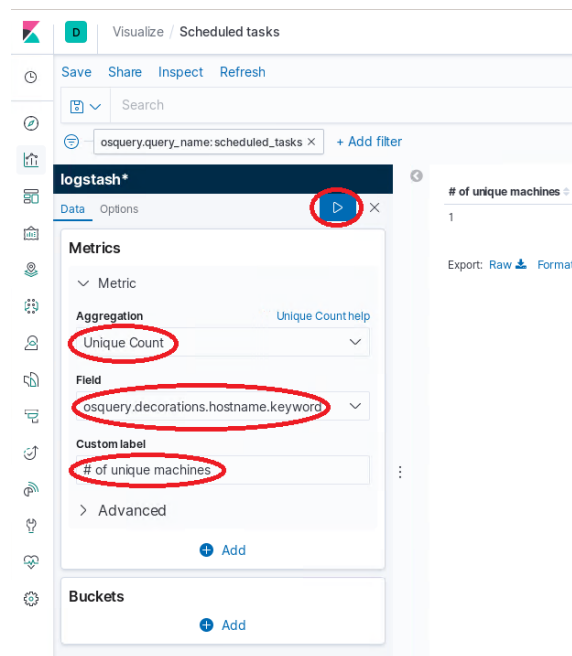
D Visualize / Scheduled tasks

Save Share Inspect Refresh

Search

osquery.query_name: scheduled_tasks × + Add filter

logstash*

Data Options

Metrics

Metric

Aggregation Unique Count help

Unique Count

Field

osquery.decorations.hostname.keyword

Custom label

# of unique machines

Advanced

Add

Buckets

Add

| # of unique machines |
|---|
| 1 |

Export: Raw Formatt